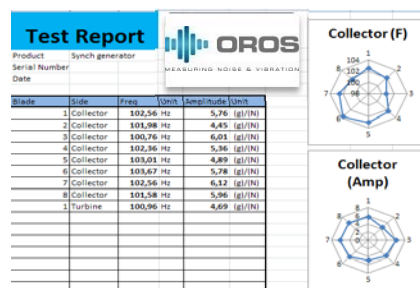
Test Report

OROS
MEASURING NOISE & VIBRATION

Product Synch generator
Serial Number
Date

| Blade | Side | Freq | Unit | Amplitude | Unit |
|---|---|---|---|---|---|
| 1 | Collector | 102,56 | Hz | 5,76 | (g)/(N) |
| 2 | Collector | 101,98 | Hz | 4,45 | (g)/(N) |
| 3 | Collector | 100,76 | Hz | 6,01 | (g)/(N) |
| 4 | Collector | 102,36 | Hz | 5,36 | (g)/(N) |
| 5 | Collector | 103,01 | Hz | 4,89 | (g)/(N) |
| 6 | Collector | 103,67 | Hz | 5,78 | (g)/(N) |
| 7 | Collector | 102,56 | Hz | 6,12 | (g)/(N) |
| 8 | Collector | 101,58 | Hz | 5,96 | (g)/(N) |
| 1 | Turbine | 100,96 | Hz | 4,69 | (g)/(N) |

Collector (F)
104
102
100
98
1
2
3
4
5
6
7
8

Collector (Amp)
8
6
4
2
1
2
3
4
5
6
7
8